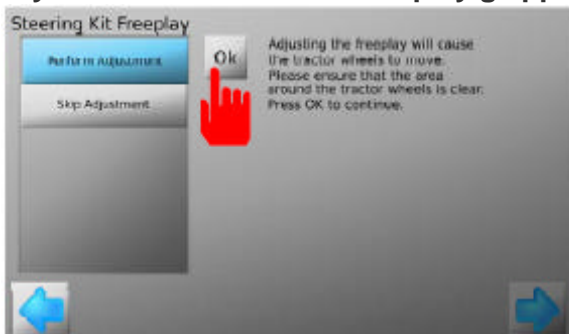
Steering Kit Freeplay

Perform Adjustment

Skip Adjustment

Ok

Adjusting the freeplay will cause the tractor wheels to move. Please ensure that the area around the tractor wheels is clear. Press OK to continue.